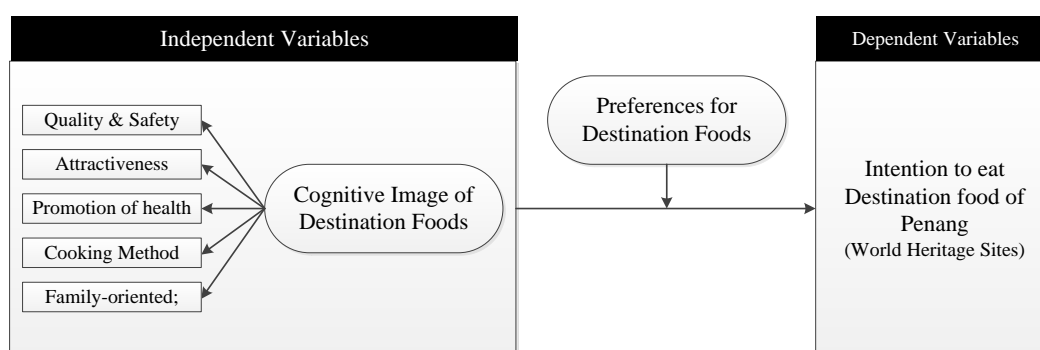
Independent Variables

Quality & Safety

Attractiveness

Promotion of health

Cooking Method

Family-oriented;

Cognitive Image of Destination Foods

Preferences for Destination Foods

Dependent Variables

Intention to eat Destination food of Penang (World Heritage Sites)